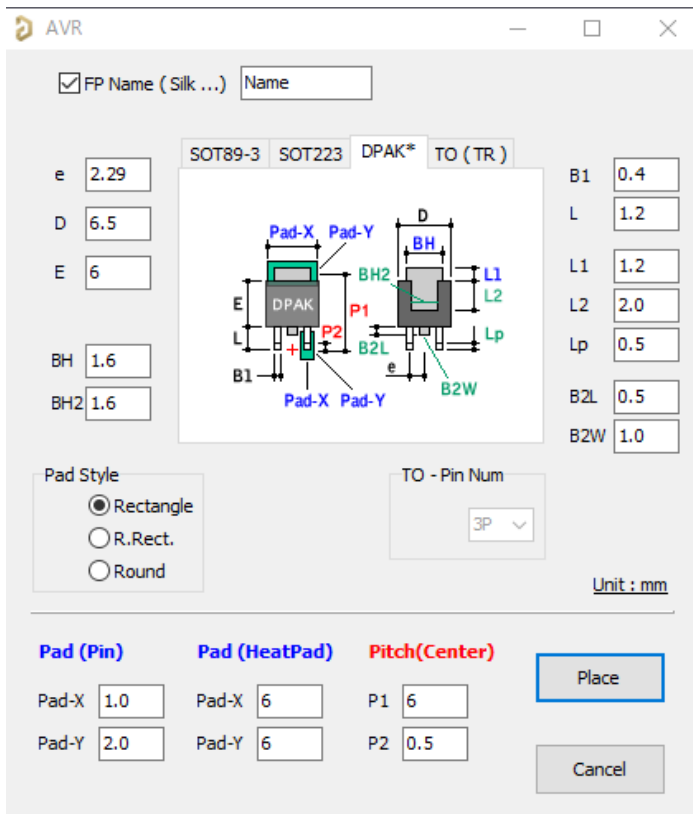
AVR

FP Name ( Silk ...) Name

SOT89-3 SOT223 DPAK* TO ( TR )

e 2.29
D 6.5
E 6
BH 1.6
BH2 1.6

Pad-X Pad-Y
D
BH
BH2
L1
L2
E
DPAK
P1
P2
L
B2L
Lp
B1
e
Pad-X Pad-Y
B2W

B1 0.4
L 1.2
L1 1.2
L2 2.0
Lp 0.5
B2L 0.5
B2W 1.0

Pad Style
Rectangle
R.Rect.
Round

TO - Pin Num
3P

Unit : mm

Pad (Pin)
Pad-X 1.0
Pad-Y 2.0

Pad (HeatPad)
Pad-X 6
Pad-Y 6

Pitch(Center)
P1 6
P2 0.5

Place
Cancel